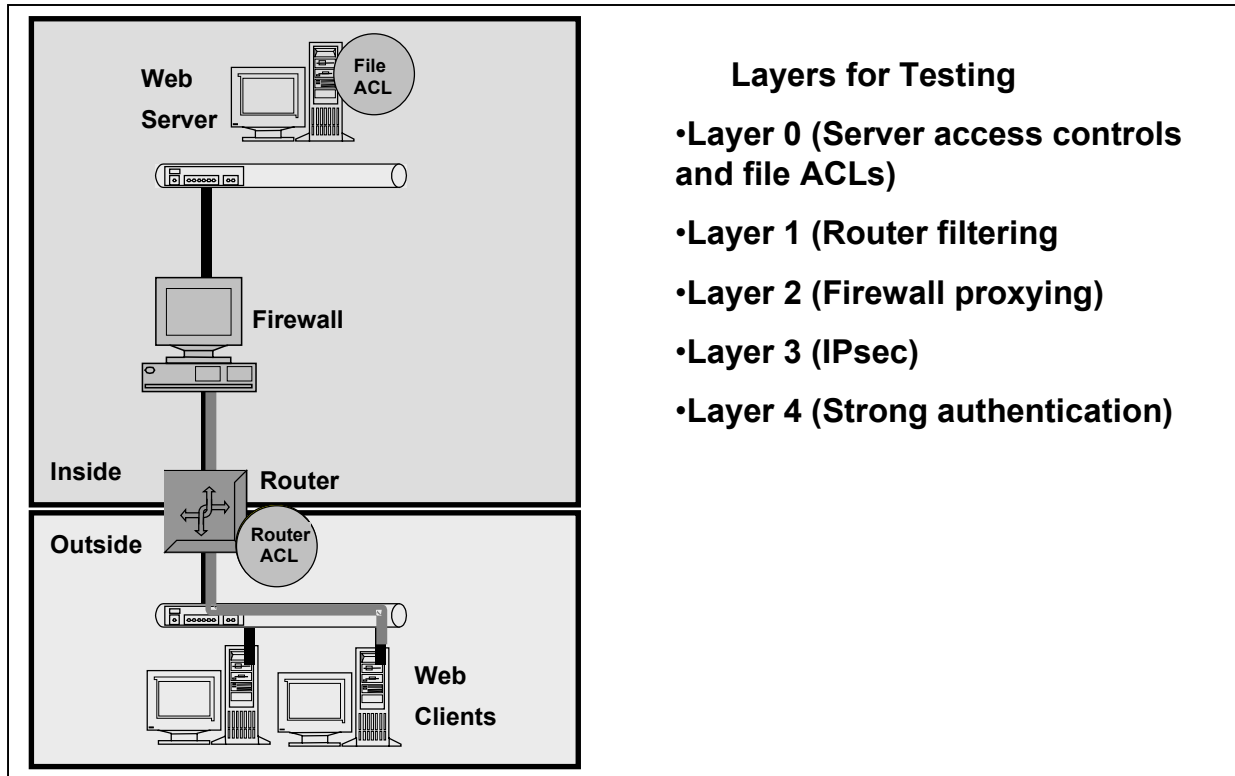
Web Server

File ACL

Firewall

Inside

Router

Outside

Router ACL

Web Clients

Layers for Testing

•Layer 0 (Server access controls and file ACLs)

•Layer 1 (Router filtering

•Layer 2 (Firewall proxying)

•Layer 3 (IPsec)

•Layer 4 (Strong authentication)